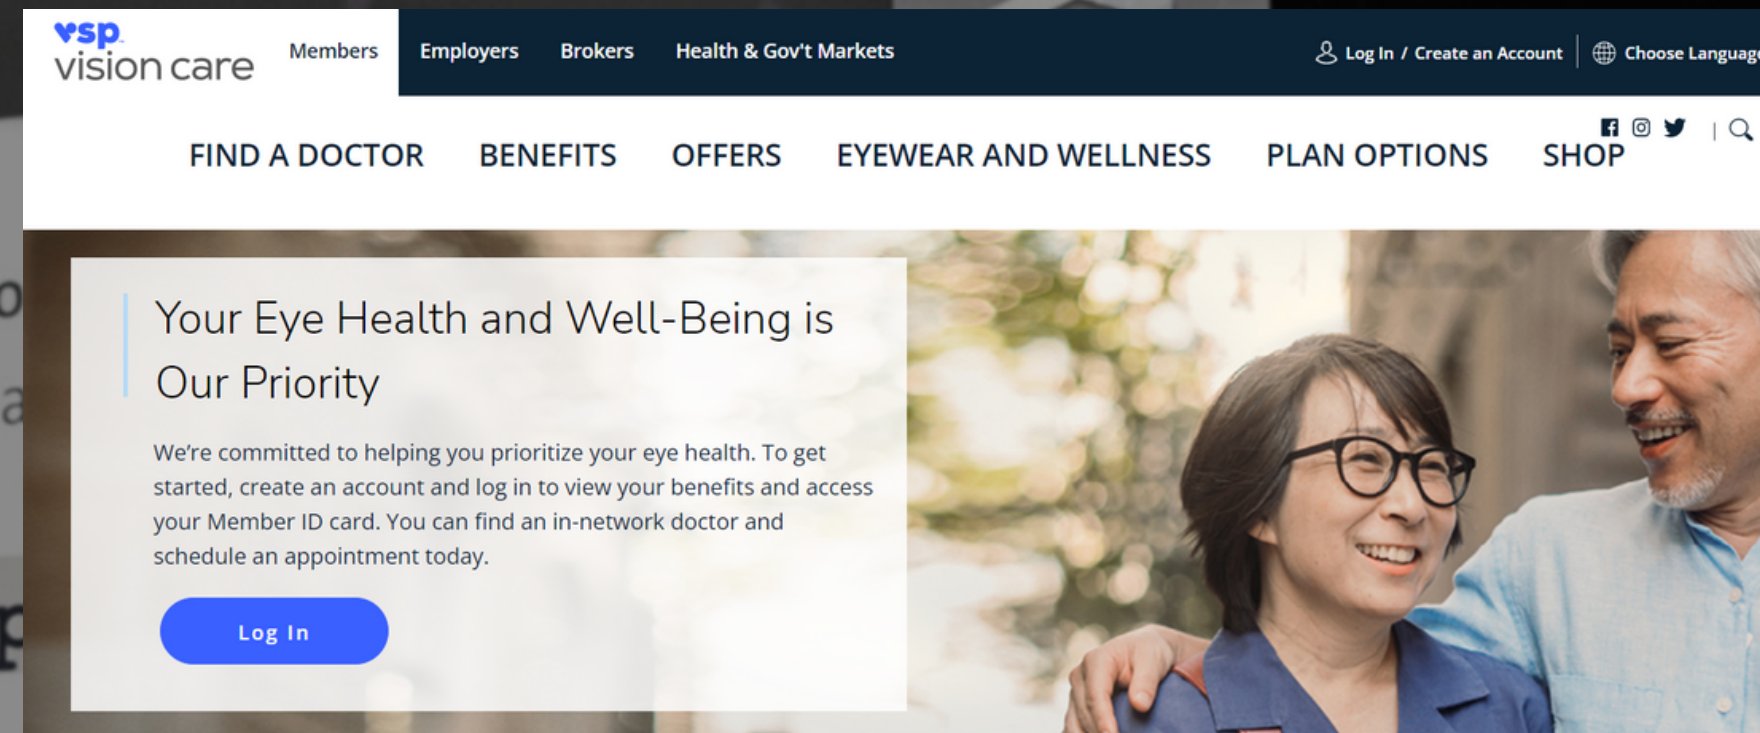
vsp. vision care

Members Employers Brokers Health & Gov't Markets

Log In / Create an Account Choose Languag

FIND A DOCTOR BENEFITS OFFERS EYEWEAR AND WELLNESS PLAN OPTIONS SHOP

Your Eye Health and Well-Being is Our Priority

We're committed to helping you prioritize your eye health. To get started, create an account and log in to view your benefits and access your Member ID card. You can find an in-network doctor and schedule an appointment today.

Log In